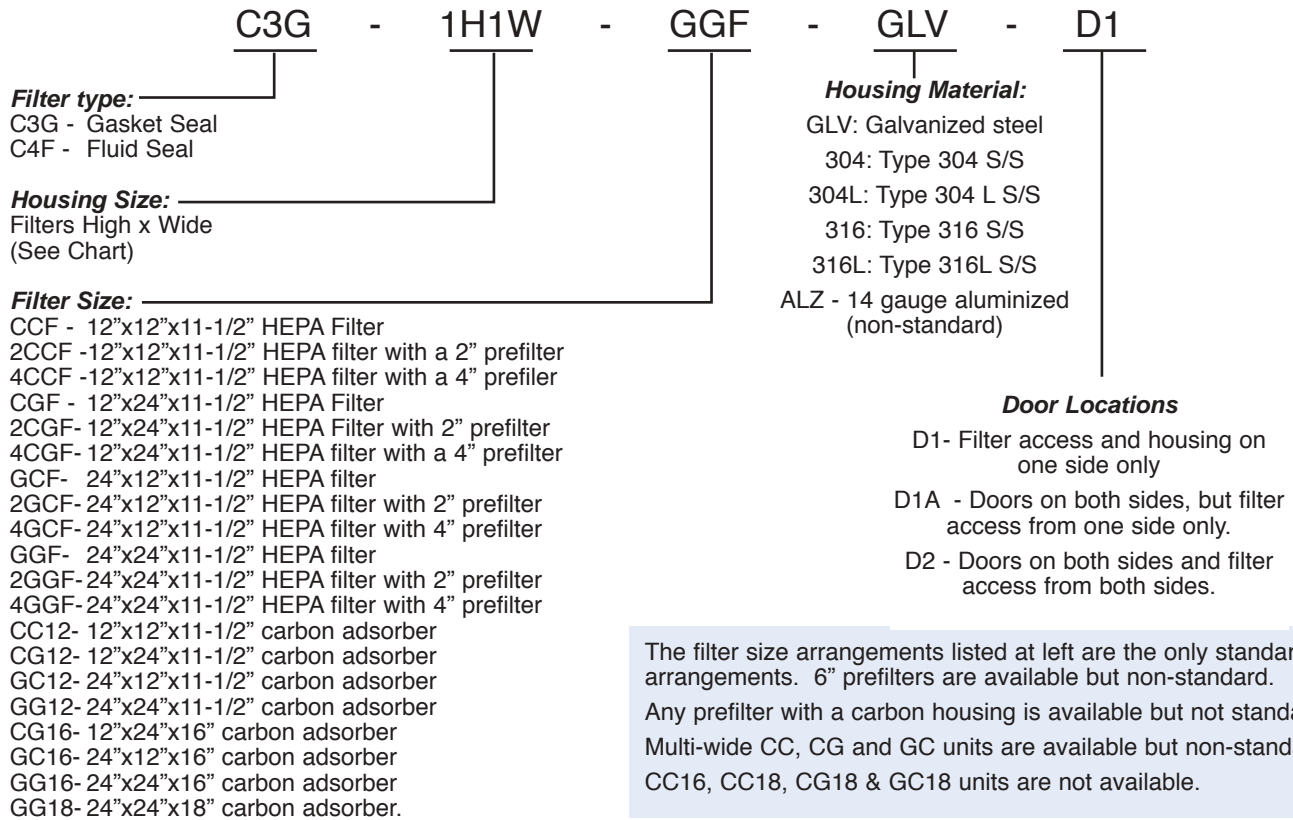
C3G - 1H1W - GGF - GLV - D1

*Filter type:*
C3G - Gasket Seal
C4F - Fluid Seal

*Housing Size:*
Filters High x Wide
(See Chart)

*Filter Size:*
CCF - 12"x12"x11-1/2" HEPA Filter
2CCF -12"x12"x11-1/2" HEPA filter with a 2" prefilter
4CCF -12"x12"x11-1/2" HEPA filter with a 4" prefiler
CGF - 12"x24"x11-1/2" HEPA Filter
2CGF- 12"x24"x11-1/2" HEPA Filter with 2" prefilter
4CGF- 12"x24"x11-1/2" HEPA filter with a 4" prefilter
GCF- 24"x12"x11-1/2" HEPA filter
2GCF- 24"x12"x11-1/2" HEPA filter with 2" prefilter
4GCF- 24"x12"x11-1/2" HEPA filter with 4" prefilter
GGF- 24"x24"x11-1/2" HEPA filter
2GGF- 24"x24"x11-1/2" HEPA filter with 2" prefilter
4GGF- 24"x24"x11-1/2" HEPA filter with 4" prefilter
CC12- 12"x12"x11-1/2" carbon adsorber
CG12- 12"x24"x11-1/2" carbon adsorber
GC12- 24"x12"x11-1/2" carbon adsorber
GG12- 24"x24"x11-1/2" carbon adsorber
CG16- 12"x24"x16" carbon adsorber
GC16- 24"x12"x16" carbon adsorber
GG16- 24"x24"x16" carbon adsorber
GG18- 24"x24"x18" carbon adsorber.

*Housing Material:*
GLV: Galvanized steel
304: Type 304 S/S
304L: Type 304 L S/S
316: Type 316 S/S
316L: Type 316L S/S
ALZ - 14 gauge aluminized (non-standard)

*Door Locations*
D1- Filter access and housing on one side only
D1A - Doors on both sides, but filter access from one side only.
D2 - Doors on both sides and filter access from both sides.

The filter size arrangements listed at left are the only standar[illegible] arrangements. 6" prefilters are available but non-standard.
Any prefilter with a carbon housing is available but not standa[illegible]
Multi-wide CC, CG and GC units are available but non-stand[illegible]
CC16, CC18, CG18 & GC18 units are not available.